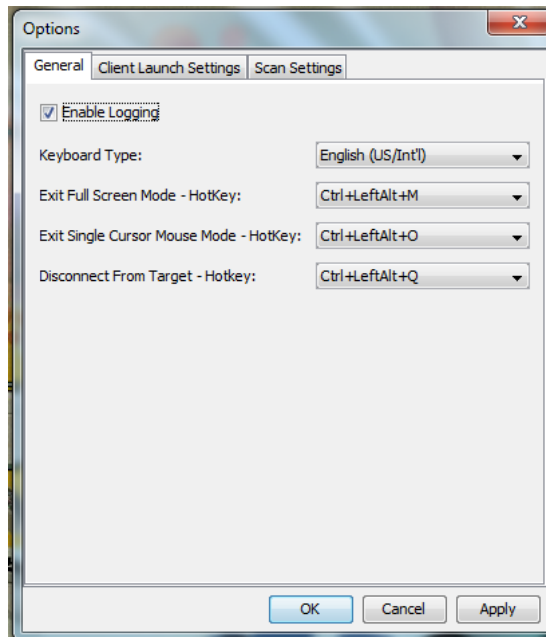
Options

X

General | Client Launch Settings | Scan Settings

Enable Logging

Keyboard Type: English (US/Int'l)

Exit Full Screen Mode - HotKey: Ctrl+LeftAlt+M

Exit Single Cursor Mouse Mode - HotKey: Ctrl+LeftAlt+O

Disconnect From Target - Hotkey: Ctrl+LeftAlt+Q

OK | Cancel | Apply